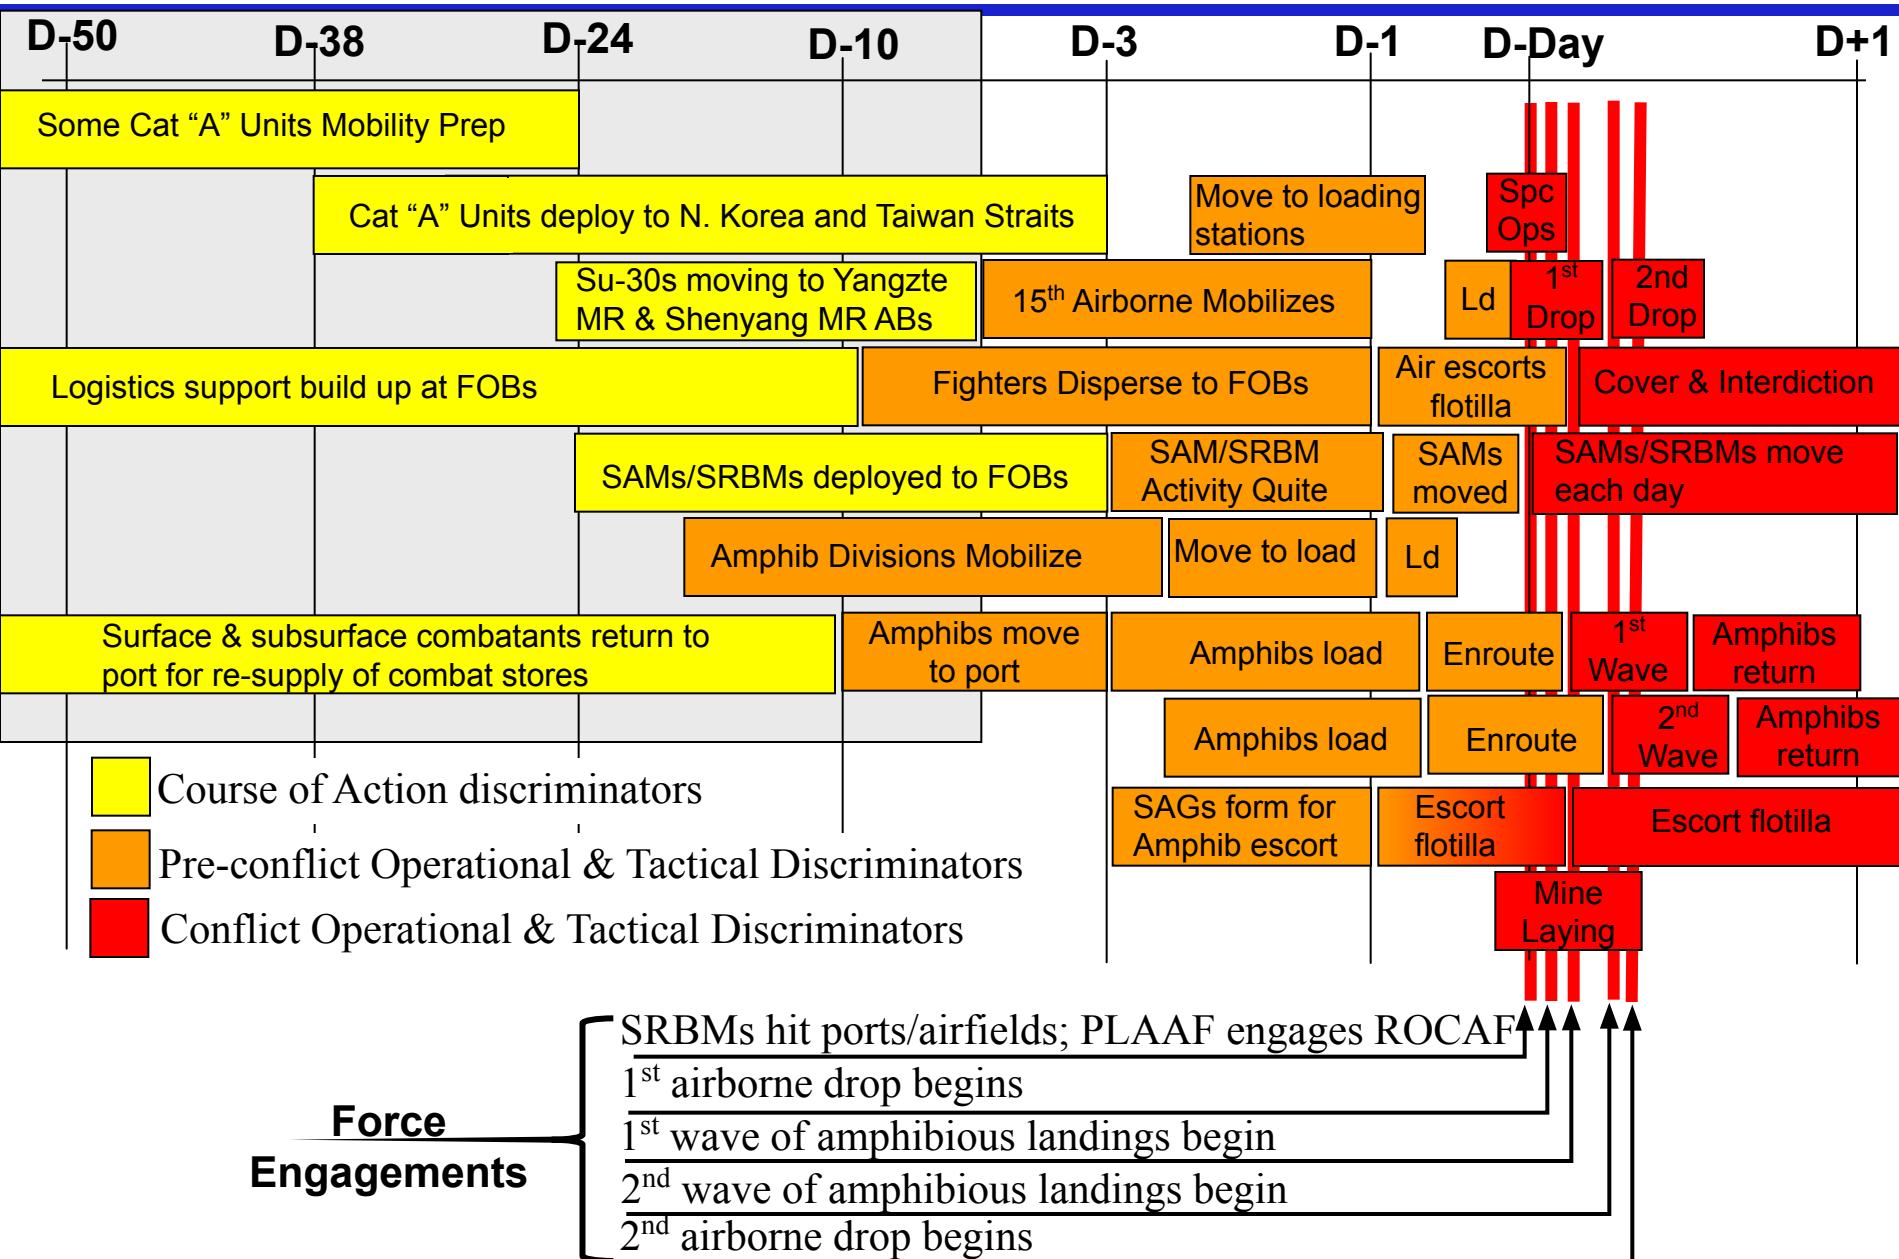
D-50 D-38 D-24 D-10 D-3 D-1 D-Day D+1

Some Cat “A” Units Mobility Prep

Cat “A” Units deploy to N. Korea and Taiwan Straits

Move to loading stations

Spc Ops

Su-30s moving to Yangzte MR & Shenyang MR ABs

15$^{th}$ Airborne Mobilizes

Ld

1$^{st}$ Drop

2nd Drop

Logistics support build up at FOBs

Fighters Disperse to FOBs

Air escorts flotilla

Cover & Interdiction

SAMs/SRBMs deployed to FOBs

SAM/SRBM Activity Quite

SAMs moved

SAMs/SRBMs move each day

Amphib Divisions Mobilize

Move to load

Ld

Surface & subsurface combatants return to port for re-supply of combat stores

Amphibs move to port

Amphibs load

Enroute

1$^{st}$ Wave

Amphibs return

Amphibs load

Enroute

2$^{nd}$ Wave

Amphibs return

Course of Action discriminators

Pre-conflict Operational & Tactical Discriminators

Conflict Operational & Tactical Discriminators

SAGs form for Amphib escort

Escort flotilla

Escort flotilla

Mine Laying

SRBMs hit ports/airfields; PLAAF engages ROCAF

1$^{st}$ airborne drop begins

1$^{st}$ wave of amphibious landings begin

2$^{nd}$ wave of amphibious landings begin

2$^{nd}$ airborne drop begins

Force Engagements